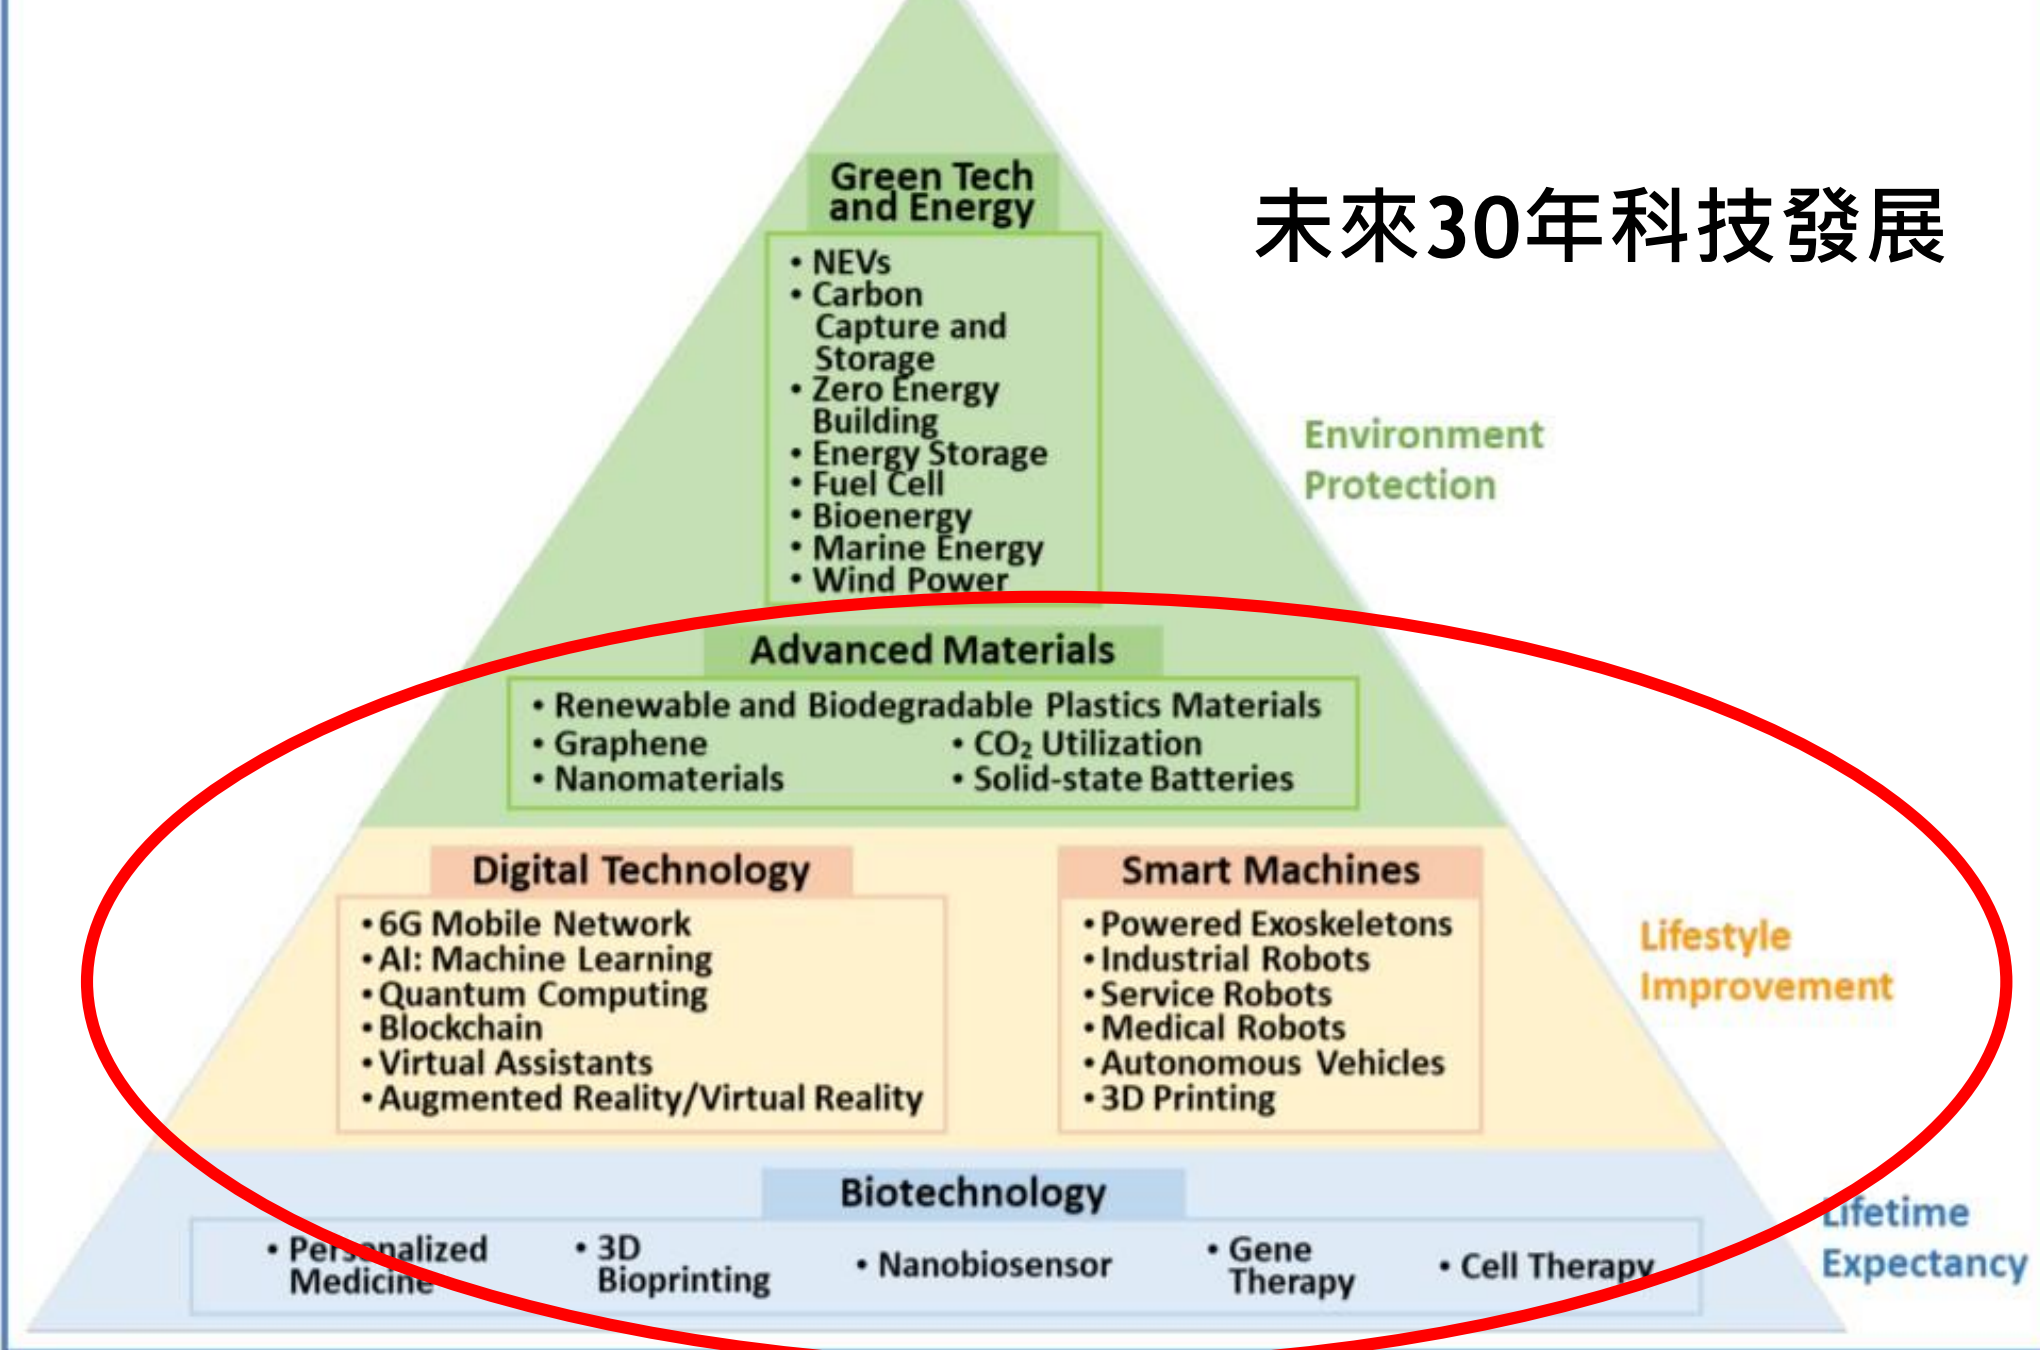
Green Tech and Energy

未來30年科技發展

• NEVs
• Carbon Capture and Storage
• Zero Energy Building
• Energy Storage
• Fuel Cell
• Bioenergy
• Marine Energy
• Wind Power

Environment Protection

Advanced Materials

• Renewable and Biodegradable Plastics Materials
• Graphene
• Nanomaterials
• $CO_2$ Utilization
• Solid-state Batteries

Digital Technology

• 6G Mobile Network
• AI: Machine Learning
• Quantum Computing
• Blockchain
• Virtual Assistants
• Augmented Reality/Virtual Reality

Smart Machines

• Powered Exoskeletons
• Industrial Robots
• Service Robots
• Medical Robots
• Autonomous Vehicles
• 3D Printing

Lifestyle Improvement

Biotechnology

• Personalized Medicine
• 3D Bioprinting
• Nanobiosensor
• Gene Therapy
• Cell Therapy

Lifetime Expectancy